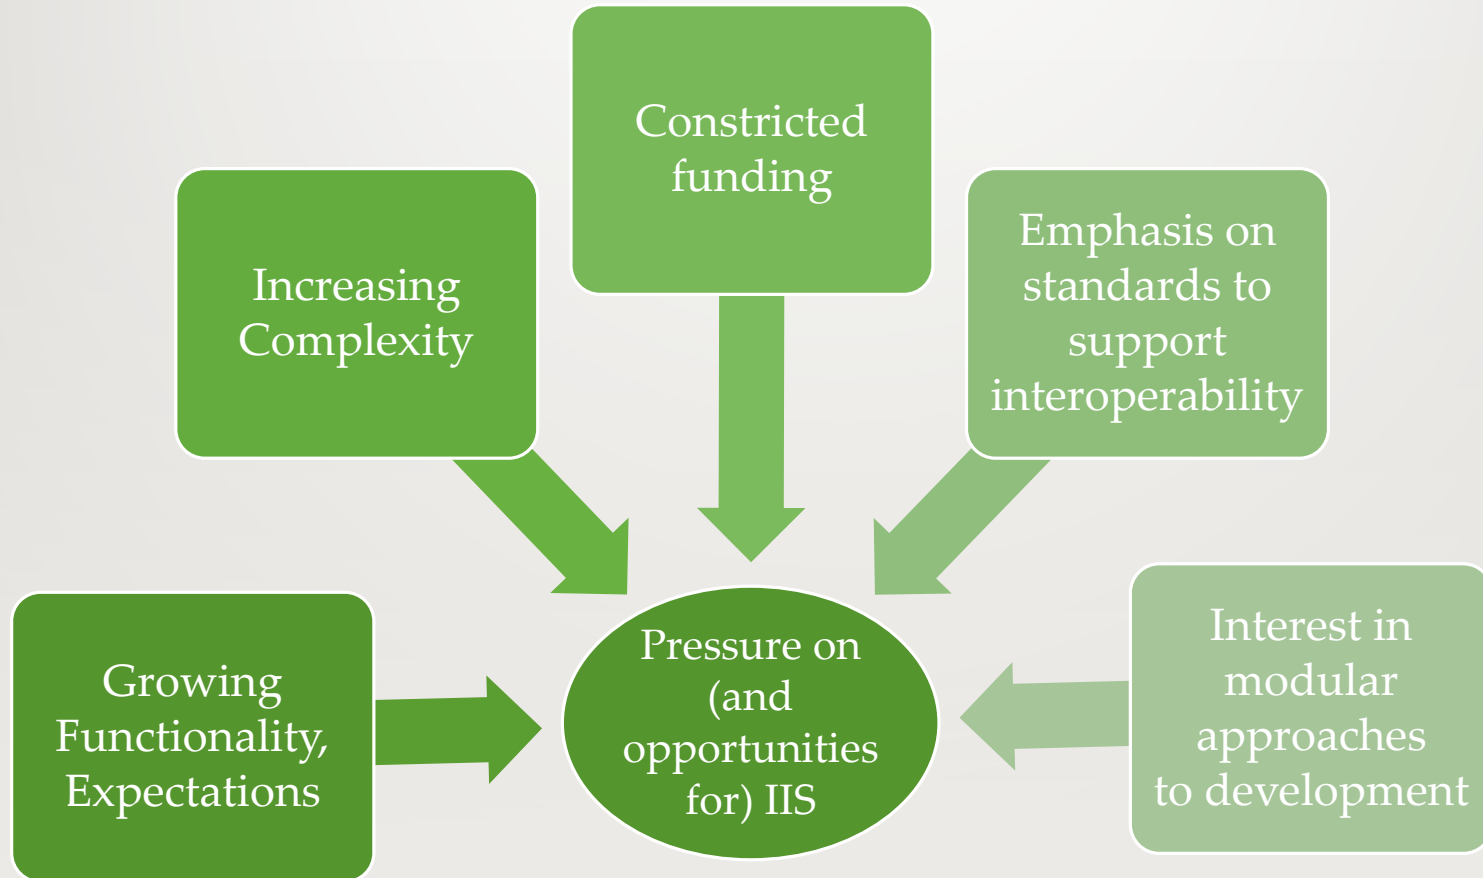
Constricted funding

Increasing Complexity

Emphasis on standards to support interoperability

Growing Functionality, Expectations

Pressure on (and opportunities for) IIS

Interest in modular approaches to development